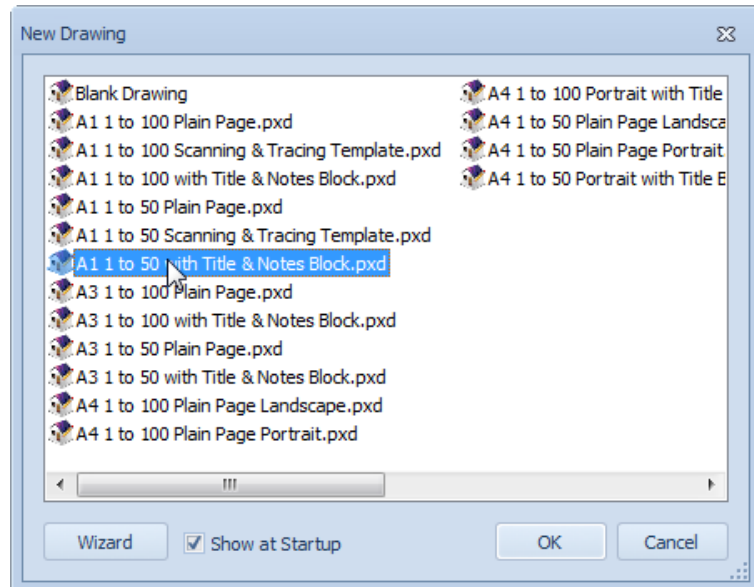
New Drawing

Blank Drawing
A1 1 to 100 Plain Page.pxd
A1 1 to 100 Scanning & Tracing Template.pxd
A1 1 to 100 with Title & Notes Block.pxd
A1 1 to 50 Plain Page.pxd
A1 1 to 50 Scanning & Tracing Template.pxd
A1 1 to 50 with Title & Notes Block.pxd
A3 1 to 100 Plain Page.pxd
A3 1 to 100 with Title & Notes Block.pxd
A3 1 to 50 Plain Page.pxd
A3 1 to 50 with Title & Notes Block.pxd
A4 1 to 100 Plain Page Landscape.pxd
A4 1 to 100 Plain Page Portrait.pxd

A4 1 to 100 Portrait with Title
A4 1 to 50 Plain Page Landsca
A4 1 to 50 Plain Page Portrait
A4 1 to 50 Portrait with Title B

Wizard
Show at Startup
OK
Cancel